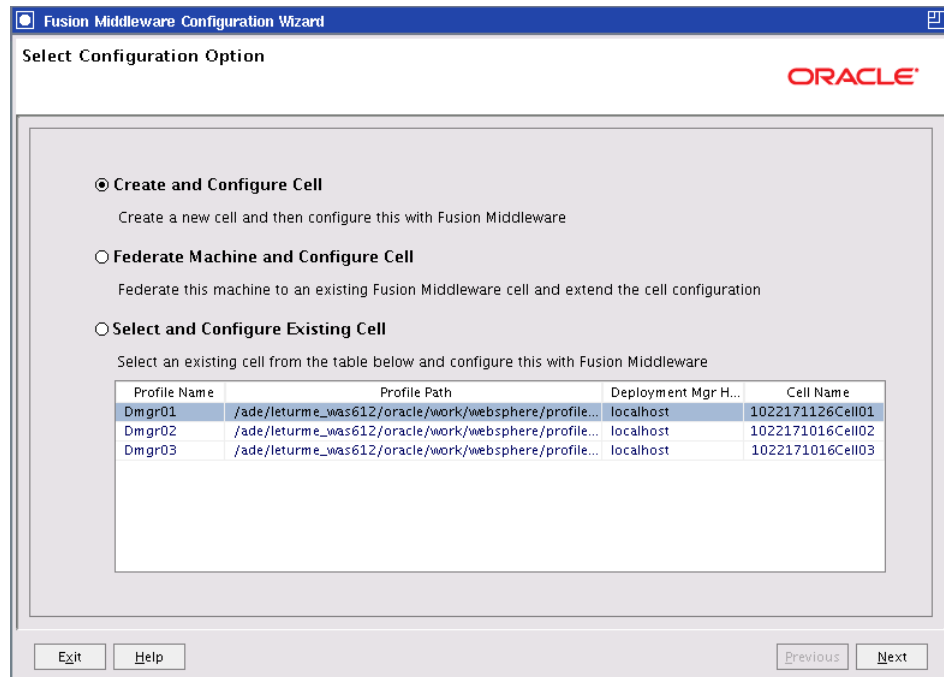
Fusion Middleware Configuration Wizard

Select Configuration Option

ORACLE

Create and Configure Cell

Create a new cell and then configure this with Fusion Middleware

Federate Machine and Configure Cell

Federate this machine to an existing Fusion Middleware cell and extend the cell configuration

Select and Configure Existing Cell

Select an existing cell from the table below and configure this with Fusion Middleware

| Profile Name | Profile Path | Deployment Mgr H... | Cell Name |
|---|---|---|---|
| Dmgr01 | /ade/leturme_was612/oracle/work/websphere/profile... | localhost | 1022171126Cell01 |
| Dmgr02 | /ade/leturme_was612/oracle/work/websphere/profile... | localhost | 1022171016Cell02 |
| Dmgr03 | /ade/leturme_was612/oracle/work/websphere/profile... | localhost | 1022171016Cell03 |

Exit Help Previous Next